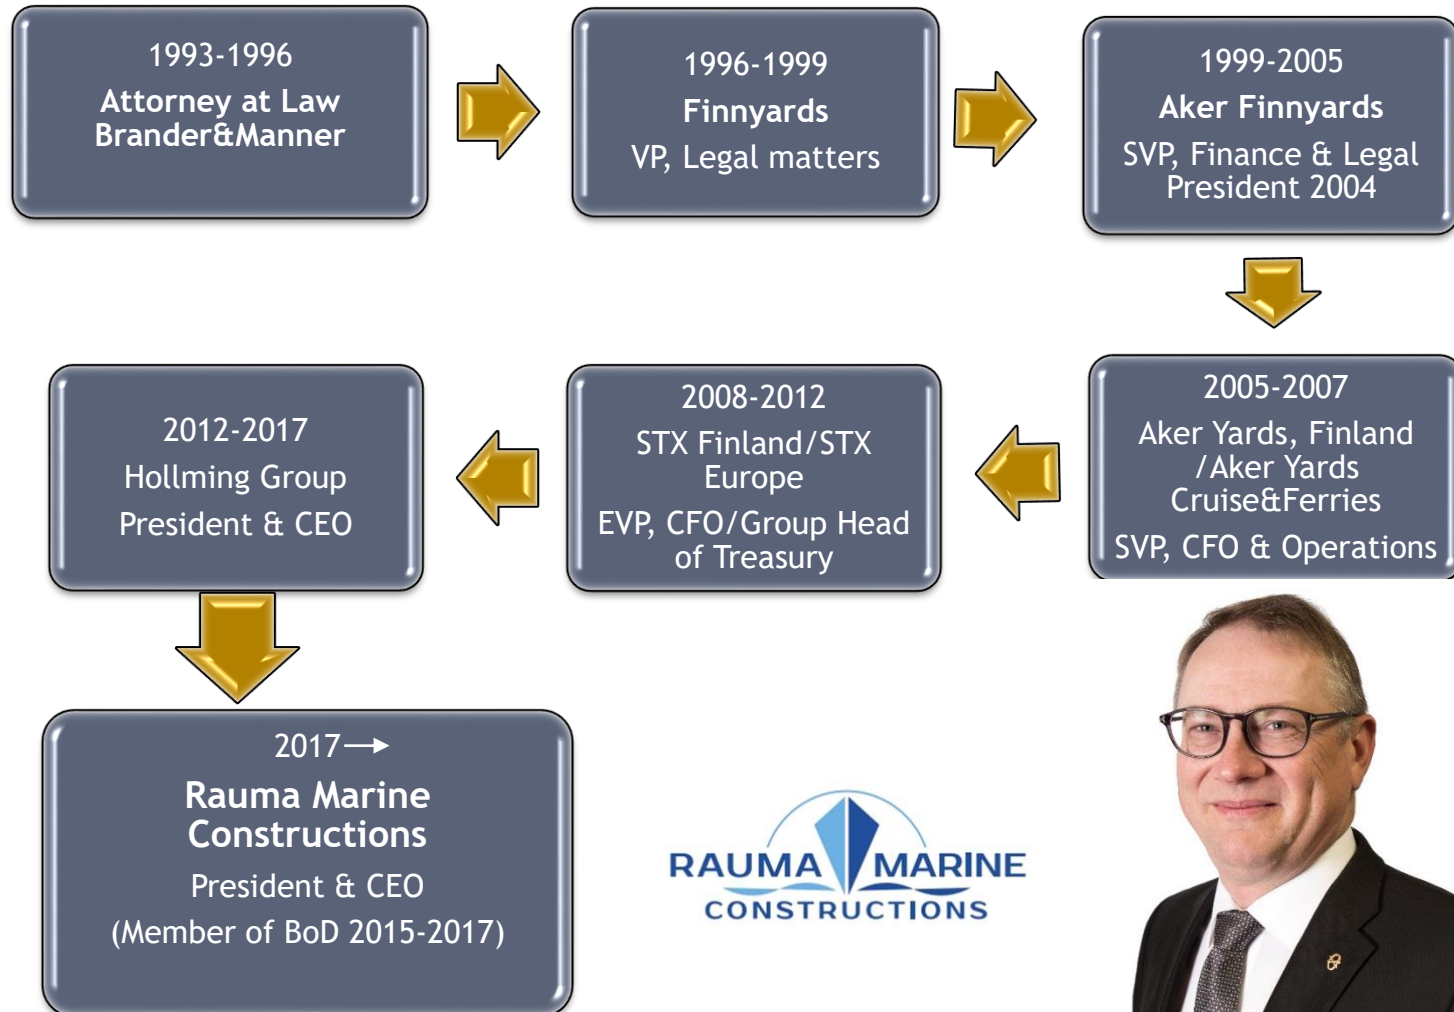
1993-1996
Attorney at Law
Brander&Manner

1996-1999
Finnyards
VP, Legal matters

1999-2005
Aker Finnyards
SVP, Finance & Legal
President 2004

2005-2007
Aker Yards, Finland /Aker Yards Cruise&Ferries
SVP, CFO & Operations

2008-2012
STX Finland/STX Europe
EVP, CFO/Group Head of Treasury

2012-2017
Hollming Group
President & CEO

2017→
Rauma Marine Constructions
President & CEO
(Member of BoD 2015-2017)

RAUMA MARINE
CONSTRUCTIONS